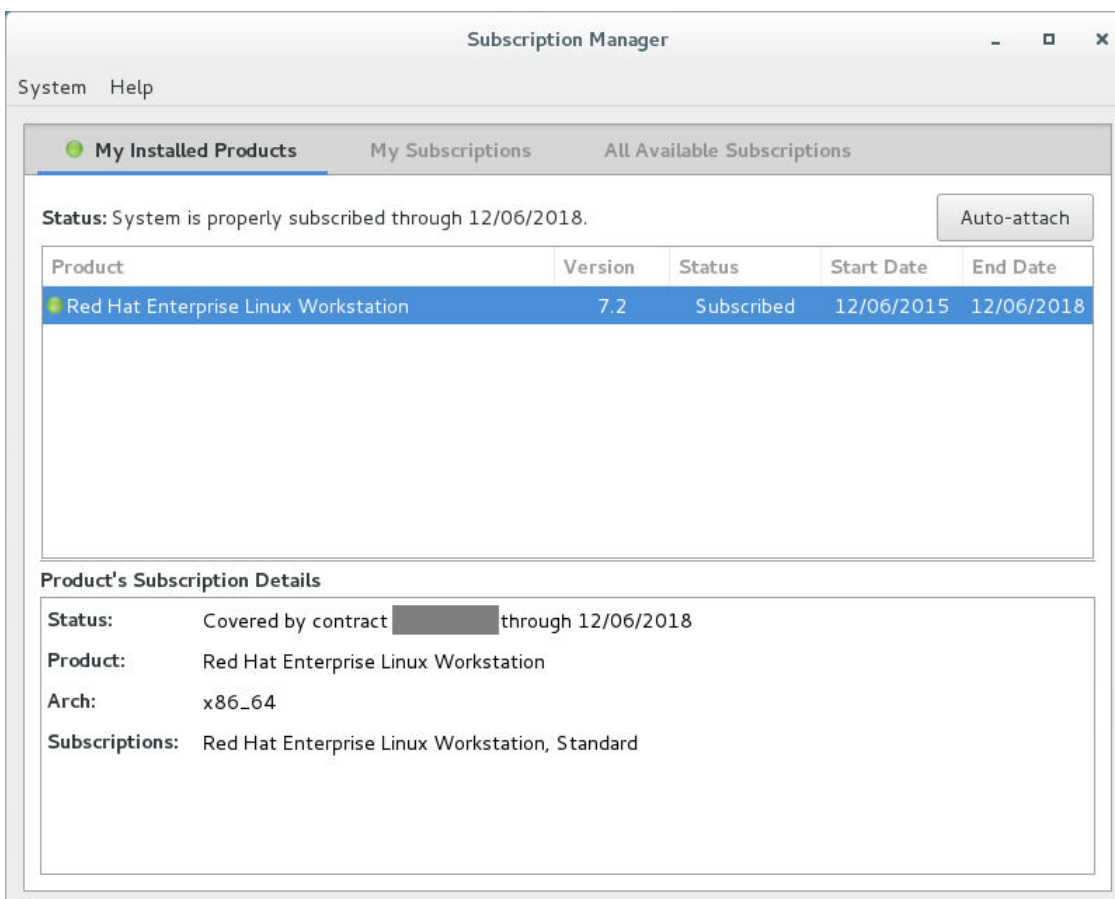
Subscription Manager

System Help

My Installed Products My Subscriptions All Available Subscriptions

Status: System is properly subscribed through 12/06/2018.

Auto-attach

| Product | Version | Status | Start Date | End Date |
|---|---|---|---|---|
| Red Hat Enterprise Linux Workstation | 7.2 | Subscribed | 12/06/2015 | 12/06/2018 |

Product's Subscription Details

Status: Covered by contract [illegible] through 12/06/2018

Product: Red Hat Enterprise Linux Workstation

Arch: x86_64

Subscriptions: Red Hat Enterprise Linux Workstation, Standard